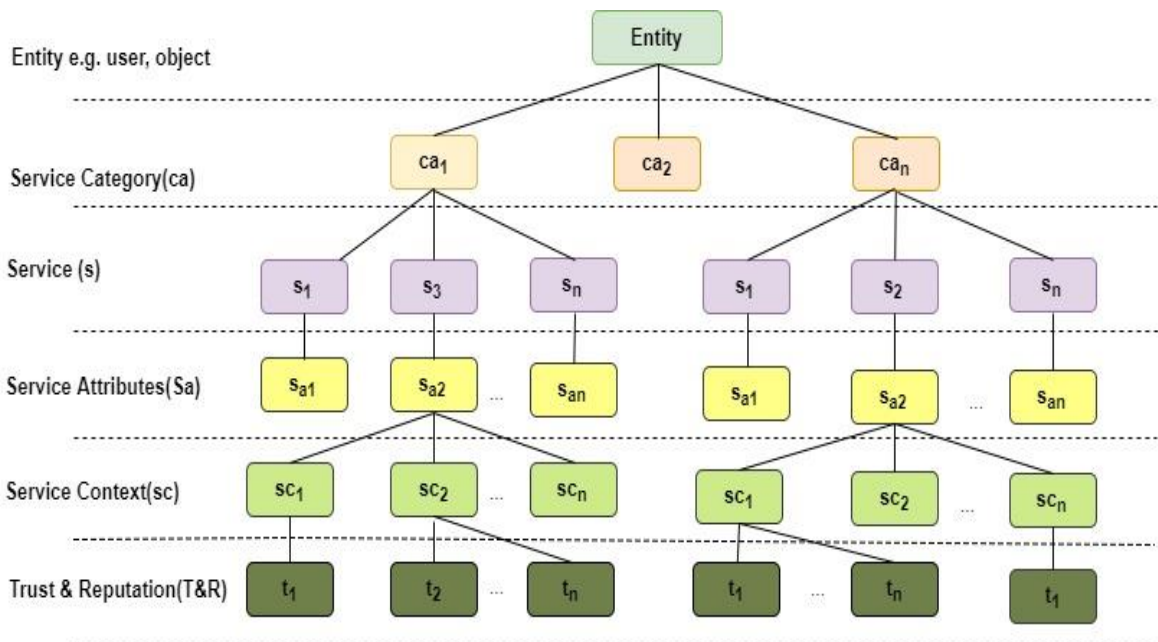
Entity e.g. user, object

Entity

Service Category(ca)

$ca_1$ $ca_2$ $ca_n$

Service (s)

$s_1$ $s_3$ $s_n$ $s_1$ $s_2$ $s_n$

Service Attributes(Sa)

$s_{a1}$ $s_{a2}$ ... $s_{an}$ $s_{a1}$ $s_{a2}$ ... $s_{an}$

Service Context(sc)

$sc_1$ $sc_2$ ... $sc_n$ $sc_1$ $sc_2$ ... $sc_n$

Trust & Reputation(T&R)

$t_1$ $t_2$ ... $t_n$ $t_1$ ... $t_n$ $t_1$